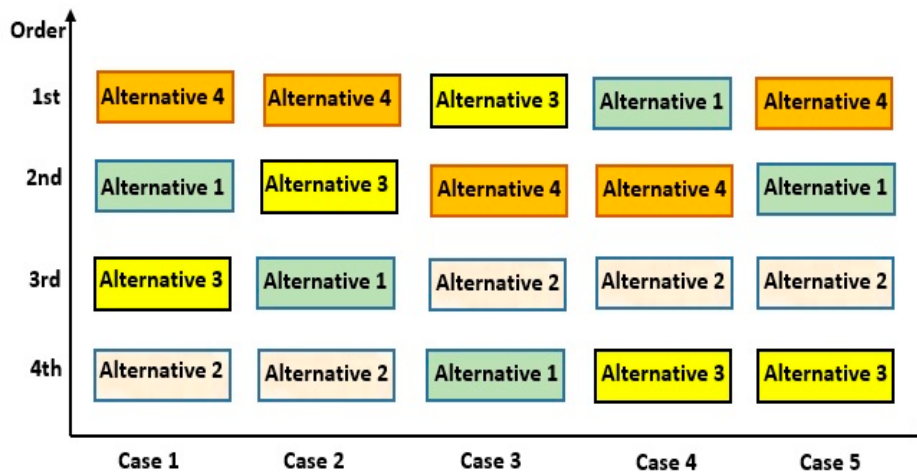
| Order | Case 1 | Case 2 | Case 3 | Case 4 | Case 5 |
|---|---|---|---|---|---|
| 1st | Alternative 4 | Alternative 4 | Alternative 3 | Alternative 1 | Alternative 4 |
| 2nd | Alternative 1 | Alternative 3 | Alternative 4 | Alternative 4 | Alternative 1 |
| 3rd | Alternative 3 | Alternative 1 | Alternative 2 | Alternative 2 | Alternative 2 |
| 4th | Alternative 2 | Alternative 2 | Alternative 1 | Alternative 3 | Alternative 3 |